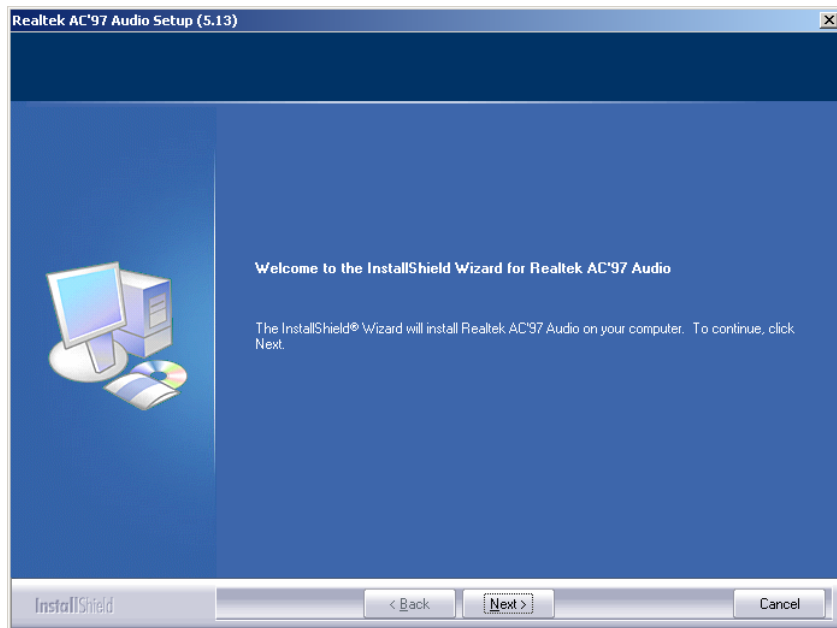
Realtek AC'97 Audio Setup (5.13)

Welcome to the InstallShield Wizard for Realtek AC'97 Audio

The InstallShield® Wizard will install Realtek AC'97 Audio on your computer. To continue, click Next.

InstallShield

< Back

Next >

Cancel